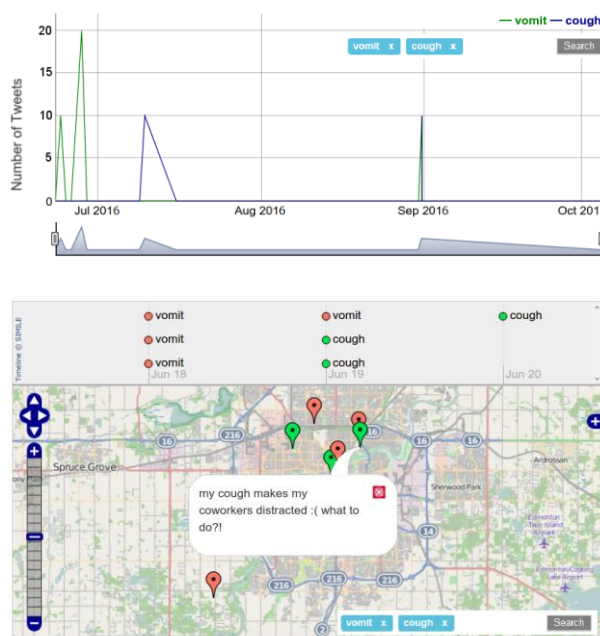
— vomit — cough

vomit x cough x Search

Number of Tweets

20
15
10
5
0

Jul 2016 Aug 2016 Sep 2016 Oct 201

vomit
vomit
vomit
vomit
cough
cough
cough

Timeline © SIMILE

Jun 18 Jun 19 Jun 20

16 216 16 16 16 14 14 216 216 216 2

Spruce Grove
Ardrossan
Sherwood Park
Edmonton Twin Island Airport
Edmonton/Cooking Lake Airport

my cough makes my coworkers distracted :( what to do?!

vomit x cough x Search